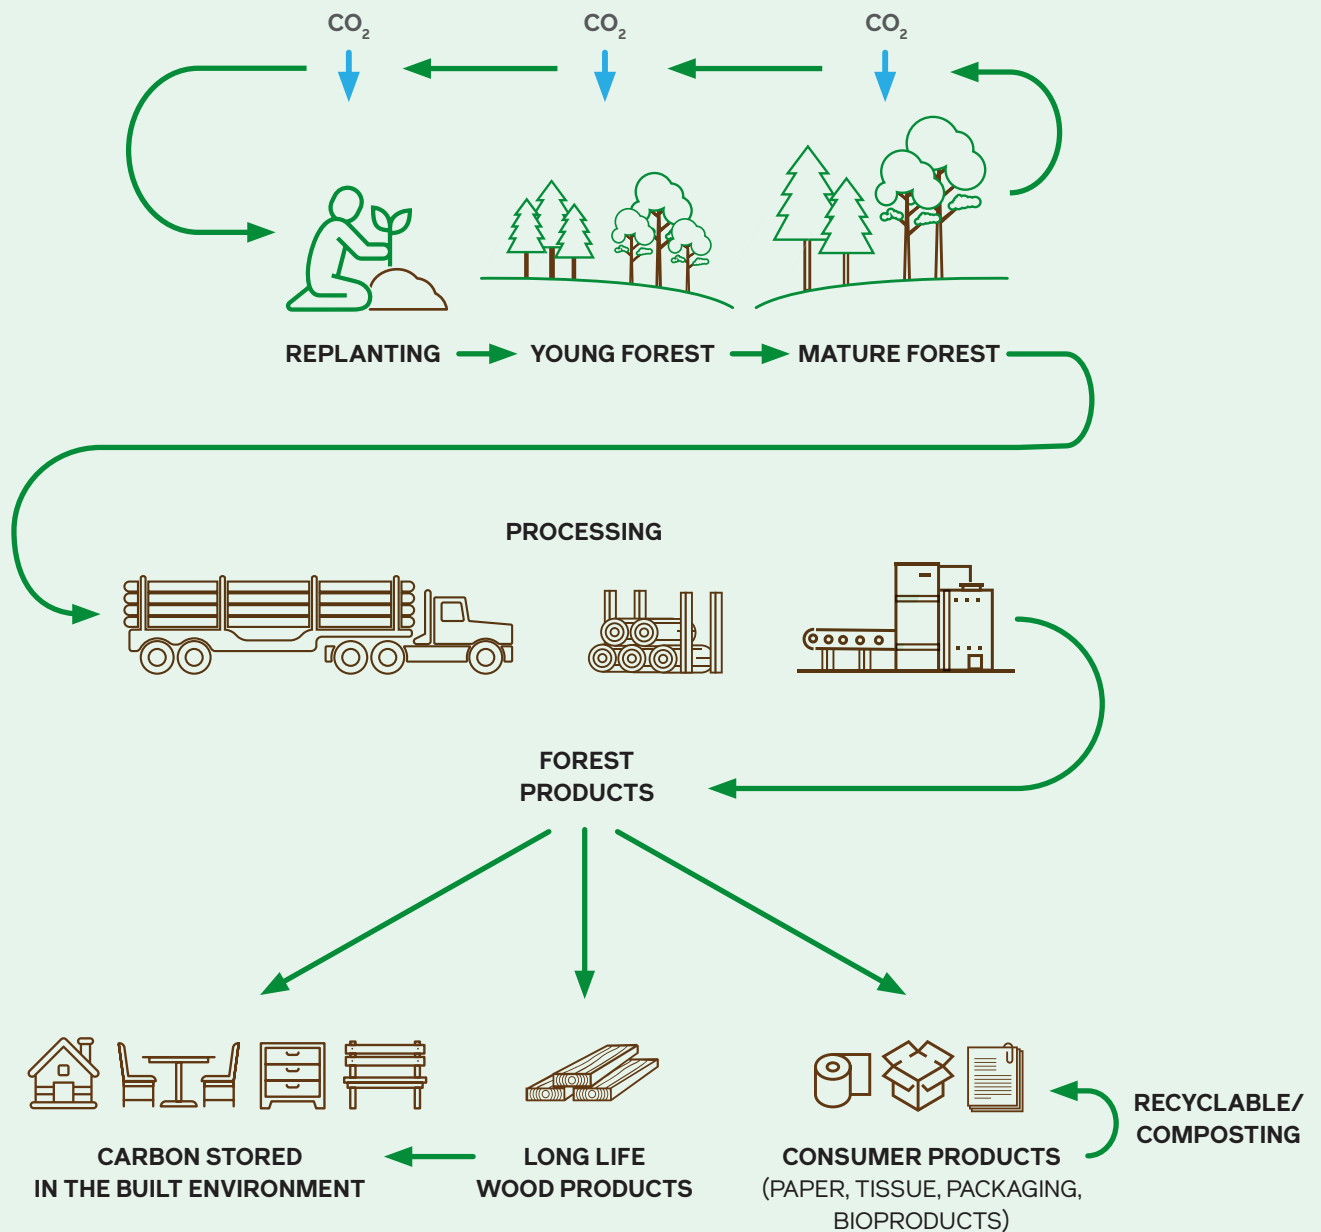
$CO_2$

$CO_2$

$CO_2$

REPLANTING

YOUNG FOREST

MATURE FOREST

PROCESSING

FOREST PRODUCTS

CARBON STORED IN THE BUILT ENVIRONMENT

LONG LIFE WOOD PRODUCTS

CONSUMER PRODUCTS (PAPER, TISSUE, PACKAGING, BIOPRODUCTS)

RECYCLABLE/ COMPOSTING